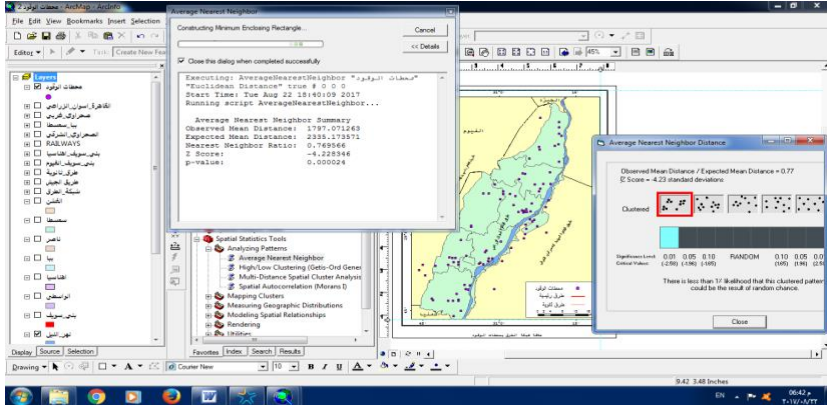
محطات الوقود 2 - ArcMap - ArcInfo

File Edit View Bookmarks Insert Selection

Editor ▾

Task: Create New Fea

Layers

محطات الوقود

القاهرة_اسوان_الزراعي

صحراوي_الغربي

بيا_سمسطا

الصحراوي_الشرقي

RAILWAYS

بني_سويف_اطسا_سبا

بني_سويف_الفيوم

طرق_ثانوية

طريق_المحيط

شبكة_الطرق

الفشن

سمسطا

ناصر

ببا

اهناسيا

الواسطى

بني_سويف

نهر_النيل

Display Source Selection

Drawing ▾ Courier New 10 B I U A

Average Nearest Neighbor

Constructing Minimum Enclosing Rectangle...

Cancel

<< Details

Close this dialog when completed successfully

Executing: AverageNearestNeighbor "محطات الوقود" "Euclidean Distance" true # 0 0 0
Start Time: Tue Aug 22 16:40:09 2017
Running script AverageNearestNeighbor...

Average Nearest Neighbor Summary
Observed Mean Distance: 1797.071263
Expected Mean Distance: 2335.173571
Nearest Neighbor Ratio: 0.769566
Z Score: -4.228346
p-value: 0.000024

Spatial Statistics Tools
Analyzing Patterns
Average Nearest Neighbor
High/Low Clustering (Getis-Ord General
Multi-Distance Spatial Cluster Analysis
Spatial Autocorrelation (Morans I)
Mapping Clusters
Measuring Geographic Distributions
Modeling Spatial Relationships
Rendering
Utilities

Favorites Index Search Results

الفيوم

محطات الوقود
طرق رئيسية
طرق ثانوية

Average Nearest Neighbor Distance

Observed Mean Distance / Expected Mean Distance = 0.77
Z Score = -4.23 standard deviations

Clustered

Significance Level: 0.01 0.05 0.10 RANDOM 0.10 0.05 0.01
Critical Value: (-2.58) (-1.96) (-1.65) (1.65) (1.96) (2.58)

There is less than 1% likelihood that this clustered pattern could be the result of random chance.

Close

9.42 3.48 Inches

EN 06:42 م